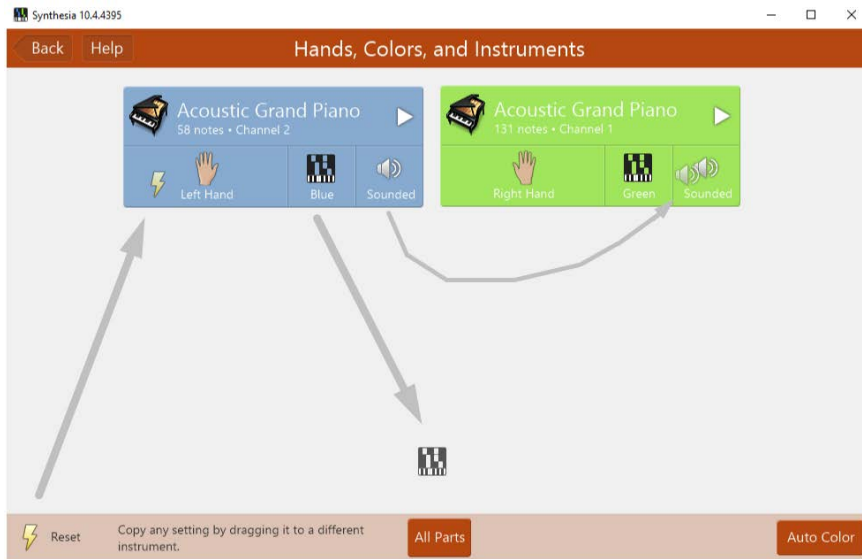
Synthesia 10.4.4395

Back Help

Hands, Colors, and Instruments

Acoustic Grand Piano
58 notes • Channel 2

Left Hand Blue Sounded

Acoustic Grand Piano
131 notes • Channel 1

Right Hand Green Sounded

Reset

Copy any setting by dragging it to a different instrument.

All Parts

Auto Color